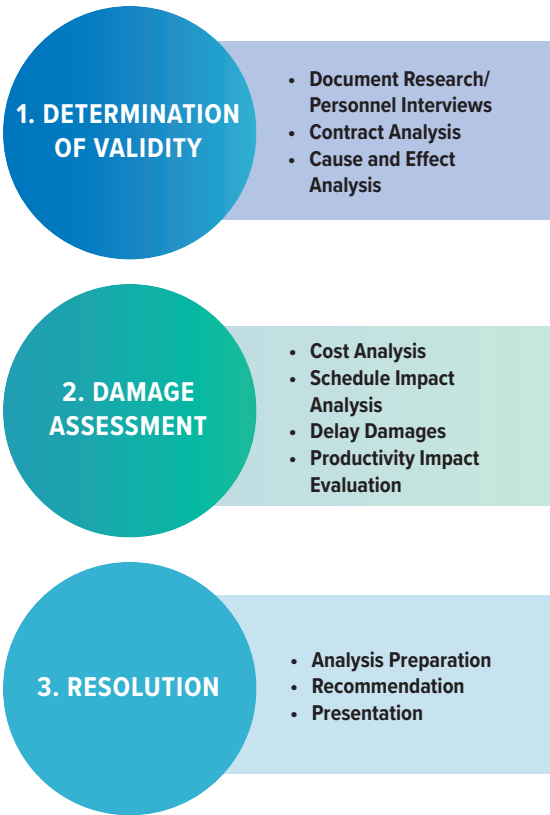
1. DETERMINATION OF VALIDITY

- Document Research/ Personnel Interviews
- Contract Analysis
- Cause and Effect Analysis

2. DAMAGE ASSESSMENT

- Cost Analysis
- Schedule Impact Analysis
- Delay Damages
- Productivity Impact Evaluation

3. RESOLUTION

- Analysis Preparation
- Recommendation
- Presentation